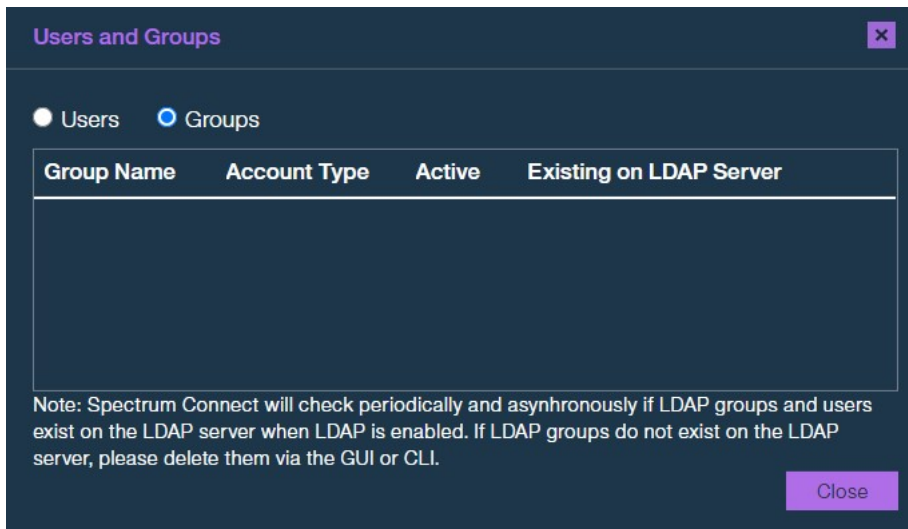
Users and Groups

×

Users Groups

| Group Name | Account Type | Active | Existing on LDAP Server |
|---|---|---|---|

Note: Spectrum Connect will check periodically and asynhronously if LDAP groups and users exist on the LDAP server when LDAP is enabled. If LDAP groups do not exist on the LDAP server, please delete them via the GUI or CLI.

Close